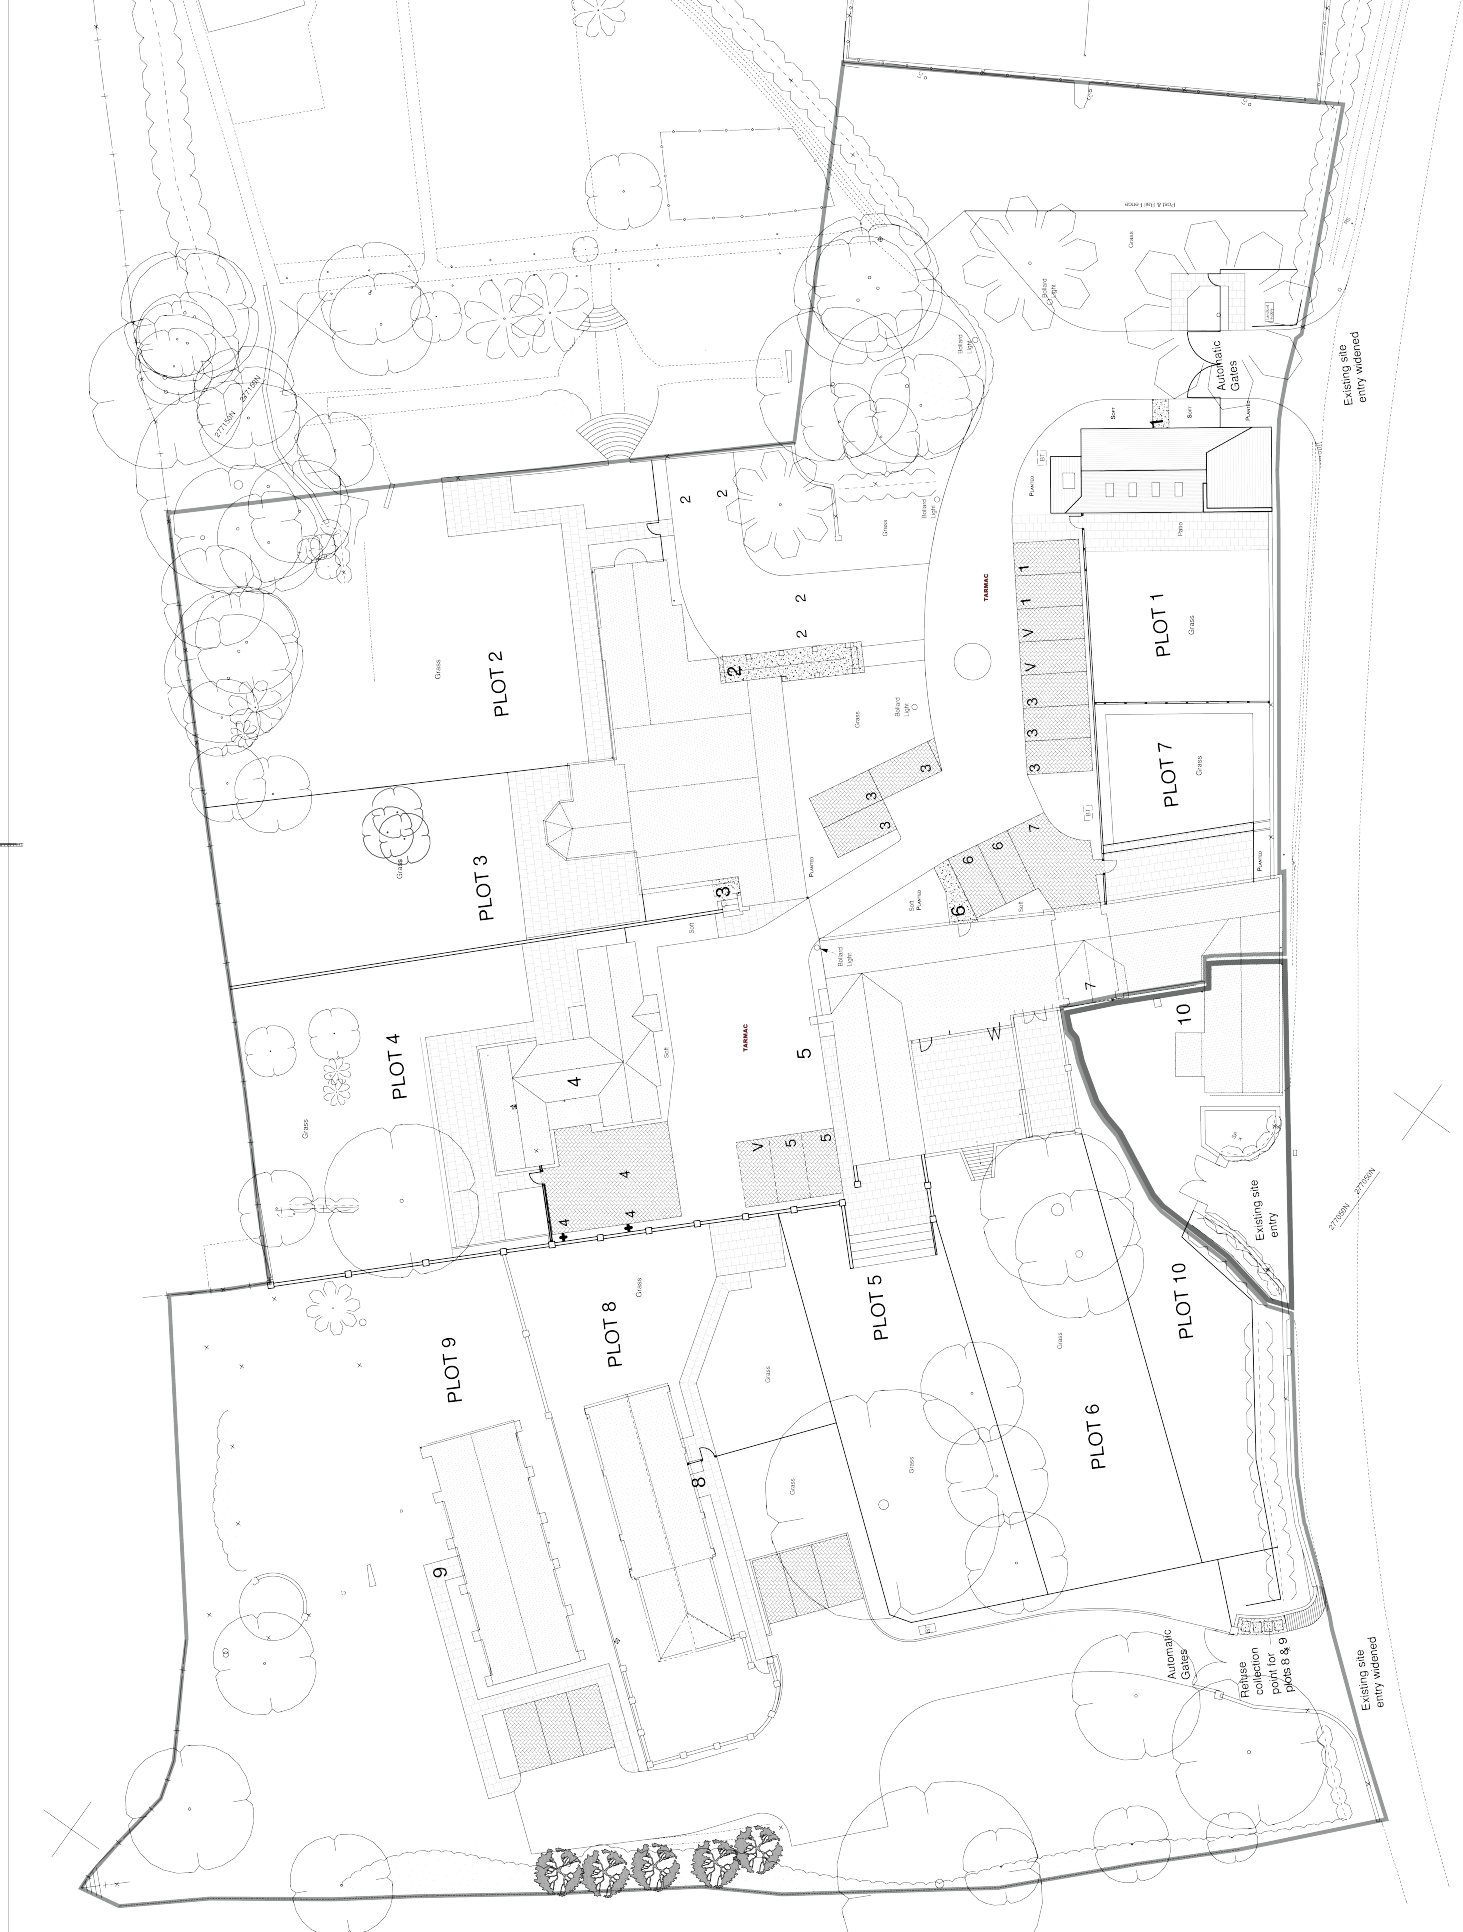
Post & Rail Fence

Grass

Bollard Light

Bollard Light

Automatic Gates

Existing site entry widened

Soft

Soft

Paving

Patio

2
2
2
2
2
2

Grass

Bollard Light

TARMAC

1
1
V
V
3
3
3

PLOT 1
Grass

PLOT 7
Grass

PLOT 2
Grass

Grass

Bollard Light

3
3
3

PLOT 3
Grass

3

Paving

Soft

6
6
6
7

Soft Paving

Soft

Paving

Bollard Light

7

10

PLOT 4
Grass

TARMAC

5

4

Soft

4
4
4

V
5
5

Existing site entry

PLOT 9

PLOT 8
Grass

PLOT 5

PLOT 10

Grass

Grass

8

Grass

Grass

PLOT 6

9

Automatic Gates

Refuse collection point for plots 8 & 9

Existing site entry widened